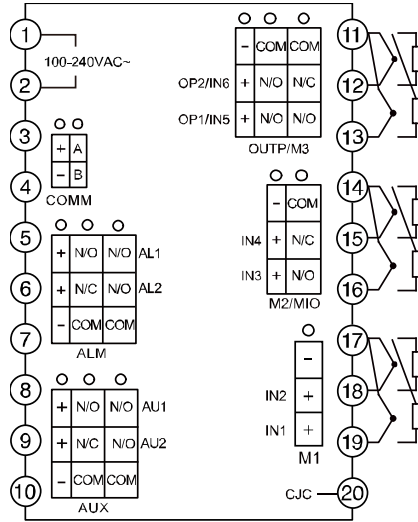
1
2
100-240VAC~
3
4
| + | A |
|---|---|
| - | B |
COMM
5
6
7
| + | N/O | N/O | AL1 |
|---|---|---|---|
| + | N/C | N/O | AL2 |
| - | COM | COM | |
ALM
8
9
10
| + | N/O | N/O | AU1 |
|---|---|---|---|
| + | N/C | N/O | AU2 |
| - | COM | COM | |
AUX

| | - | COM | COM |
|---|---|---|---|
| OP2/IN6 | + | N/O | N/C |
| OP1/IN5 | + | N/O | N/O |
OUTP/M3

| | - | COM |
|---|---|---|
| IN4 | + | N/C |
| IN3 | + | N/O |
M2/MIO

| | - |
|---|---|
| IN2 | + |
| IN1 | + |
M1

CJC
11
12
13
14
15
16
17
18
19
20